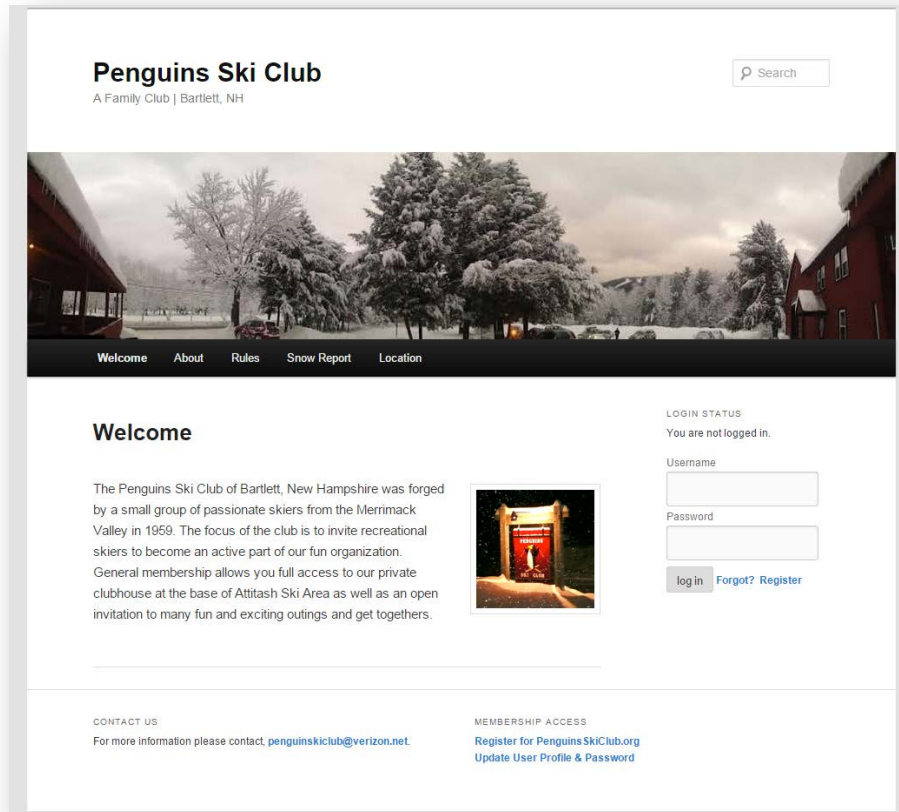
Penguins Ski Club
A Family Club | Bartlett, NH

Search

Welcome About Rules Snow Report Location

Welcome

The Penguins Ski Club of Bartlett, New Hampshire was forged by a small group of passionate skiers from the Merrimack Valley in 1959. The focus of the club is to invite recreational skiers to become an active part of our fun organization. General membership allows you full access to our private clubhouse at the base of Attitash Ski Area as well as an open invitation to many fun and exciting outings and get togethers.

PENGUINS
SKI CLUB

LOGIN STATUS
You are not logged in.
Username
Password
log in Forgot? Register

CONTACT US
For more information please contact, penguinskiclub@verizon.net.

MEMBERSHIP ACCESS
Register for PenguinsSkiClub.org
Update User Profile & Password